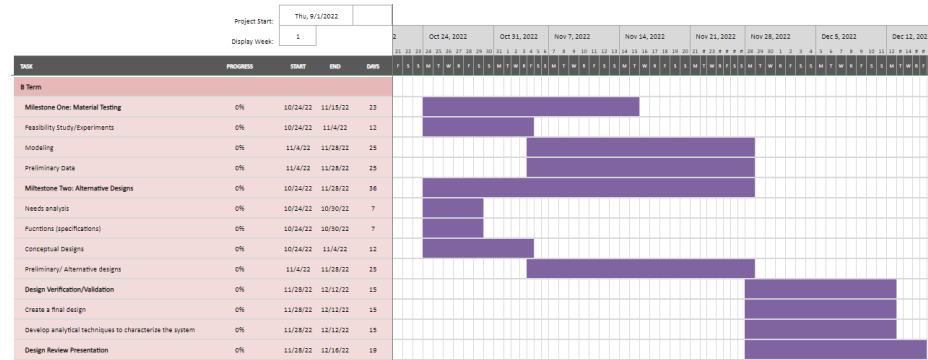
Project Start: Thu, 9/1/2022

Display Week: 1

| TASK | PROGRESS | START | END | DAYS |
|---|---|---|---|---|
| B Term | | | | |
| Milestone One: Material Testing | 0% | 10/24/22 | 11/15/22 | 23 |
| Feasibility Study/Experiments | 0% | 10/24/22 | 11/4/22 | 12 |
| Modeling | 0% | 11/4/22 | 11/28/22 | 25 |
| Preliminary Data | 0% | 11/4/22 | 11/28/22 | 25 |
| Milestone Two: Alternative Designs | 0% | 10/24/22 | 11/28/22 | 36 |
| Needs analysis | 0% | 10/24/22 | 10/30/22 | 7 |
| Fucntions (specifications) | 0% | 10/24/22 | 10/30/22 | 7 |
| Conceptual Designs | 0% | 10/24/22 | 11/4/22 | 12 |
| Preliminary/ Alternative designs | 0% | 11/4/22 | 11/28/22 | 25 |
| Design Verification/Validation | 0% | 11/28/22 | 12/12/22 | 15 |
| Create a final design | 0% | 11/28/22 | 12/12/22 | 15 |
| Develop analytical techniques to characterize the system | 0% | 11/28/22 | 12/12/22 | 15 |
| Design Review Presentation | 0% | 11/28/22 | 12/16/22 | 19 |

2 Oct 24, 2022 Oct 31, 2022 Nov 7, 2022 Nov 14, 2022 Nov 21, 2022 Nov 28, 2022 Dec 5, 2022 Dec 12, 20

21 22 23 24 25 26 27 28 29 30 31 1 2 3 4 5 6 7 8 9 10 11 12 13 14 15 16 17 18 19 20 21 # 23 # # # # 28 29 30 1 2 3 4 5 6 7 8 9 10 11 12 # 14 # #

F S S M T W R F S S M T W R F S S M T W R F S S M T W R F S S M T W R F S S M T W R F S S M T W R F S S M T W R F